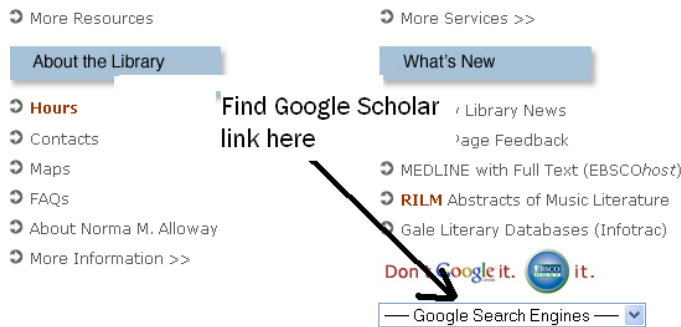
More Resources

About the Library

Hours

Contacts

Maps

FAQs

About Norma M. Alloway

More Information >>

More Services >>

What's New

Find Google Scholar link here

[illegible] Library News

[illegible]age Feedback

MEDLINE with Full Text (EBSCO*host*)

RILM Abstracts of Music Literature

Gale Literary Databases (Infotrac)

Don't Google it. EBSCO it.

— Google Search Engines —